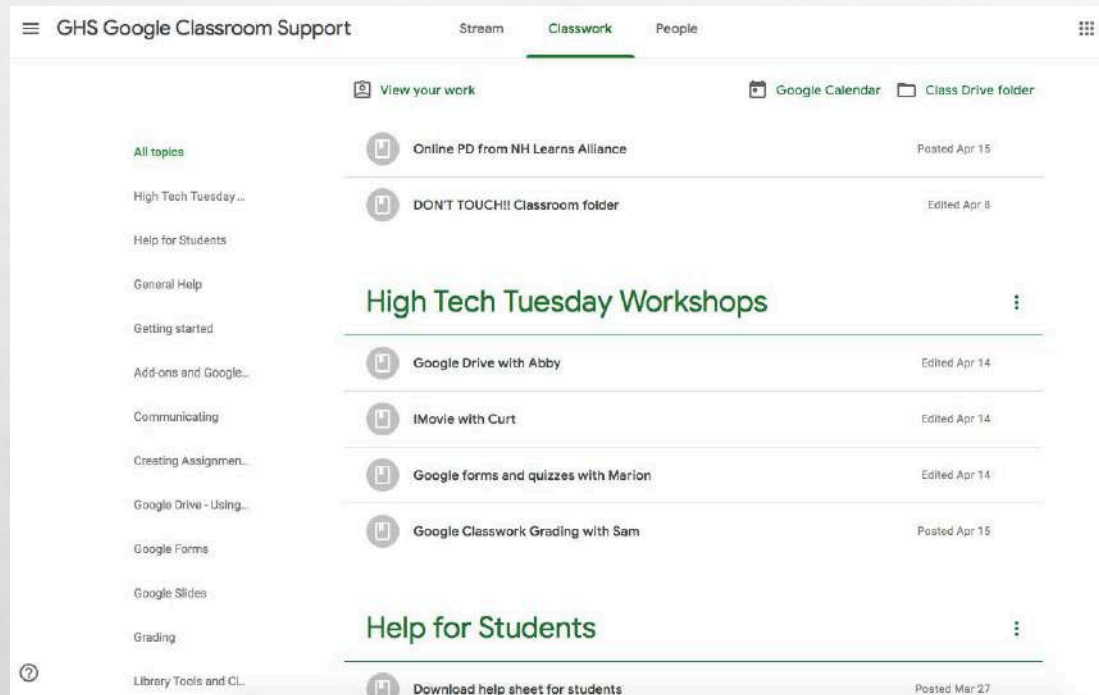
GHS Google Classroom Support

Stream Classwork People

View your work

Google Calendar Class Drive folder

All topics

High Tech Tuesday...

Help for Students

General Help

Getting started

Add-ons and Google...

Communicating

Creating Assignmen...

Google Drive - Using...

Google Forms

Google Slides

Grading

Library Tools and Cl...

Online PD from NH Learns Alliance Posted Apr 15

DON'T TOUCH!! Classroom folder Edited Apr 8

High Tech Tuesday Workshops

Google Drive with Abby Edited Apr 14

IMovie with Curt Edited Apr 14

Google forms and quizzes with Marion Edited Apr 14

Google Classwork Grading with Sam Posted Apr 15

Help for Students

Download help sheet for students Posted Mar 27